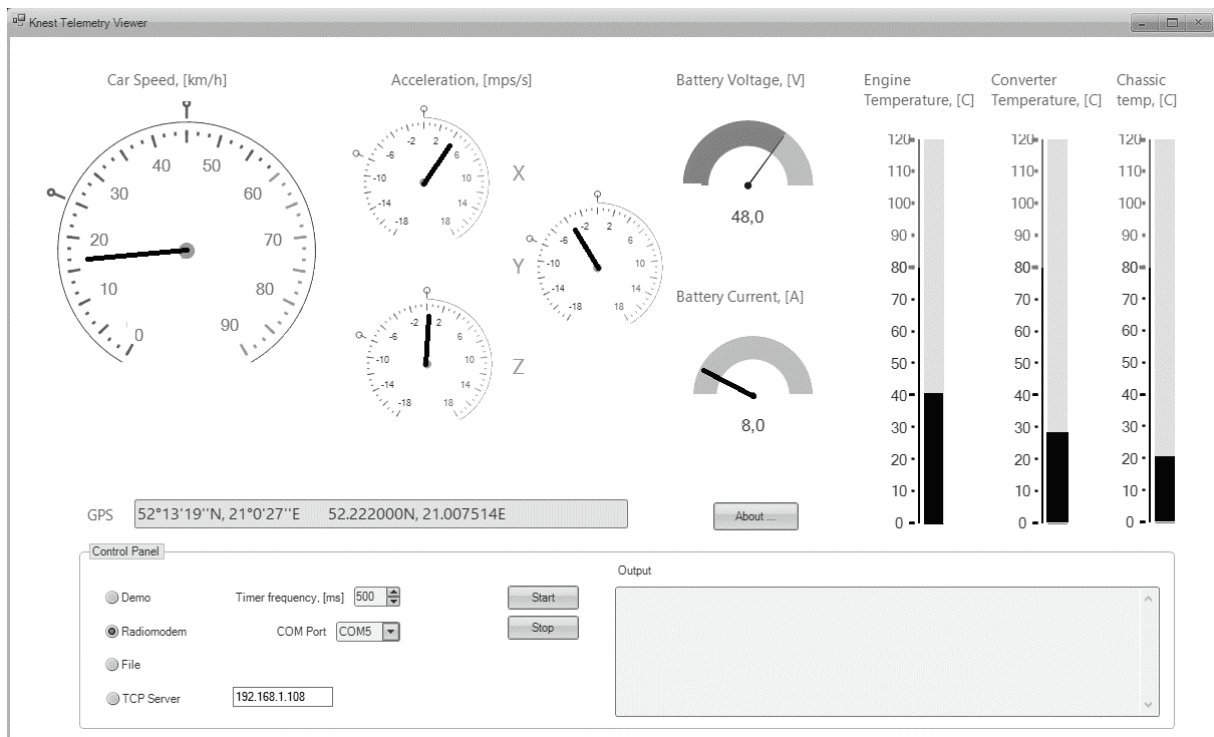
Knest Telemetry Viewer

Car Speed, [km/h]

0 10 20 30 40 50 60 70 80 90

Acceleration, [mps/s]

-18 -14 -10 -6 -2 2 6 10 14 18

X

-18 -14 -10 -6 -2 2 6 10 14 18

Y

-18 -14 -10 -6 -2 2 6 10 14 18

Z

Battery Voltage, [V]

48,0

Battery Current, [A]

8,0

Engine Temperature, [C]

120 110 100 90 80 70 60 50 40 30 20 10 0

Converter Temperature, [C]

120 110 100 90 80 70 60 50 40 30 20 10 0

Chassic temp, [C]

120 110 100 90 80 70 60 50 40 30 20 10 0

GPS 52°13'19''N, 21°0'27''E 52.222000N, 21.007514E

About ...

Control Panel

Demo

Timer frequency, [ms] 500

Radiomodem

COM Port COM5

File

TCP Server 192.168.1.108

Start

Stop

Output